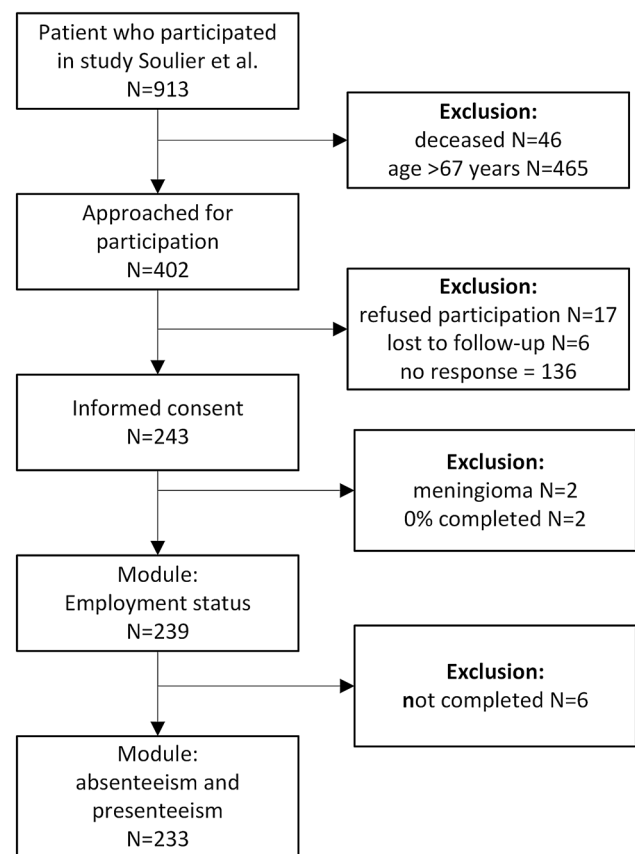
Patient who participated in study Soulier et al.
N=913

Exclusion:
deceased N=46
age >67 years N=465

Approached for participation
N=402

Exclusion:
refused participation N=17
lost to follow-up N=6
no response = 136

Informed consent
N=243

Exclusion:
meningioma N=2
0% completed N=2

Module:
Employment status
N=239

Exclusion:
not completed N=6

Module:
absenteeism and presenteeism
N=233